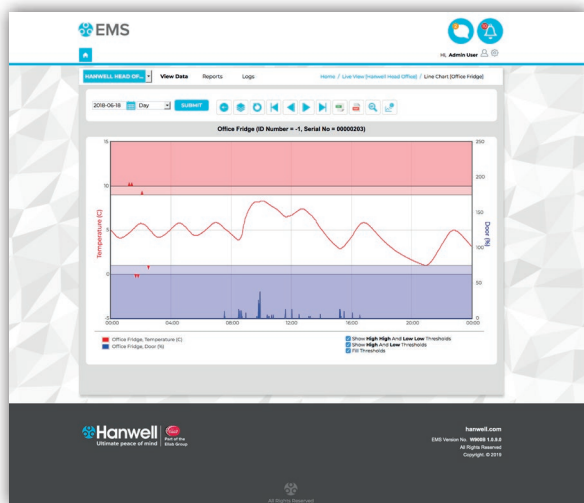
EMS

Hi, Admin User

HANWELL HEAD OF...
View Data
Reports
Logs

Home / Live View [Hanwell Head Office] / Line Chart (Office Fridge)

2018-06-18
Day
SUBMIT

Office Fridge (ID Number = -1, Serial No = 00000203)

Temperature (C)
Door (%)

15
10
5
0

250
200
150
100
50
0

00:00
04:00
08:00
12:00
16:00
20:00
00:00

Office Fridge, Temperature (C)
Office Fridge, Door (%)

Show High High And Low Low Thresholds
Show High And Low Thresholds
Fill Thresholds

Hanwell
Ultimate peace of mind
Part of the Ellab Group

hanwell.com
EMS Version No. V6069 1.0.0.0
All Rights Reserved
Copyright. © 2019

All Rights Reserved